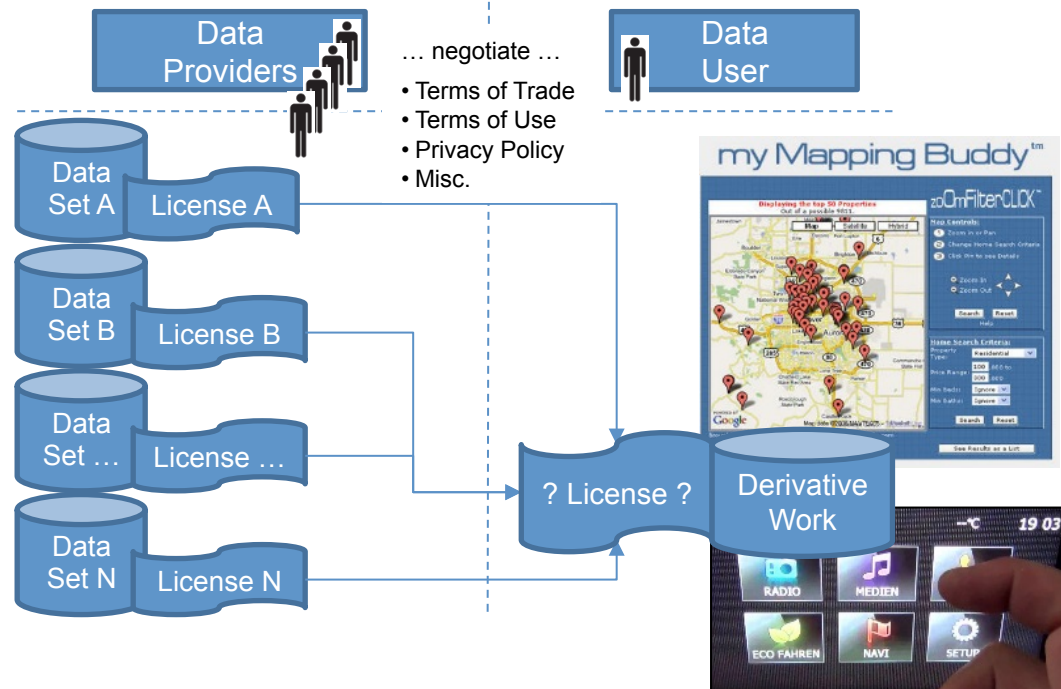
Data Providers

… negotiate …

• Terms of Trade
• Terms of Use
• Privacy Policy
• Misc.

Data User

Data Set A
License A

Data Set B
License B

Data Set …
License …

Data Set N
License N

? License ?

Derivative Work

my Mapping Buddy tm

zoOmFilterCLICK™

Displaying the top 50 Properties
Out of a possible 9851

Map Satellite Hybrid

Map Controls:
1 Zoom in or Pan
2 Change Home Search Criteria
3 Click Pin to see Details

Zoom In
Zoom Out

Search Reset

Help

Home Search Criteria:
Property Type: Residential
Price Range: 100 000 to 300 000
Min Beds: Ignore
Min Baths: Ignore

Search Reset

See Results as a List

Google

--°C 19 03

RADIO
MEDIEN
ECO FAHREN
NAVI
SETUP